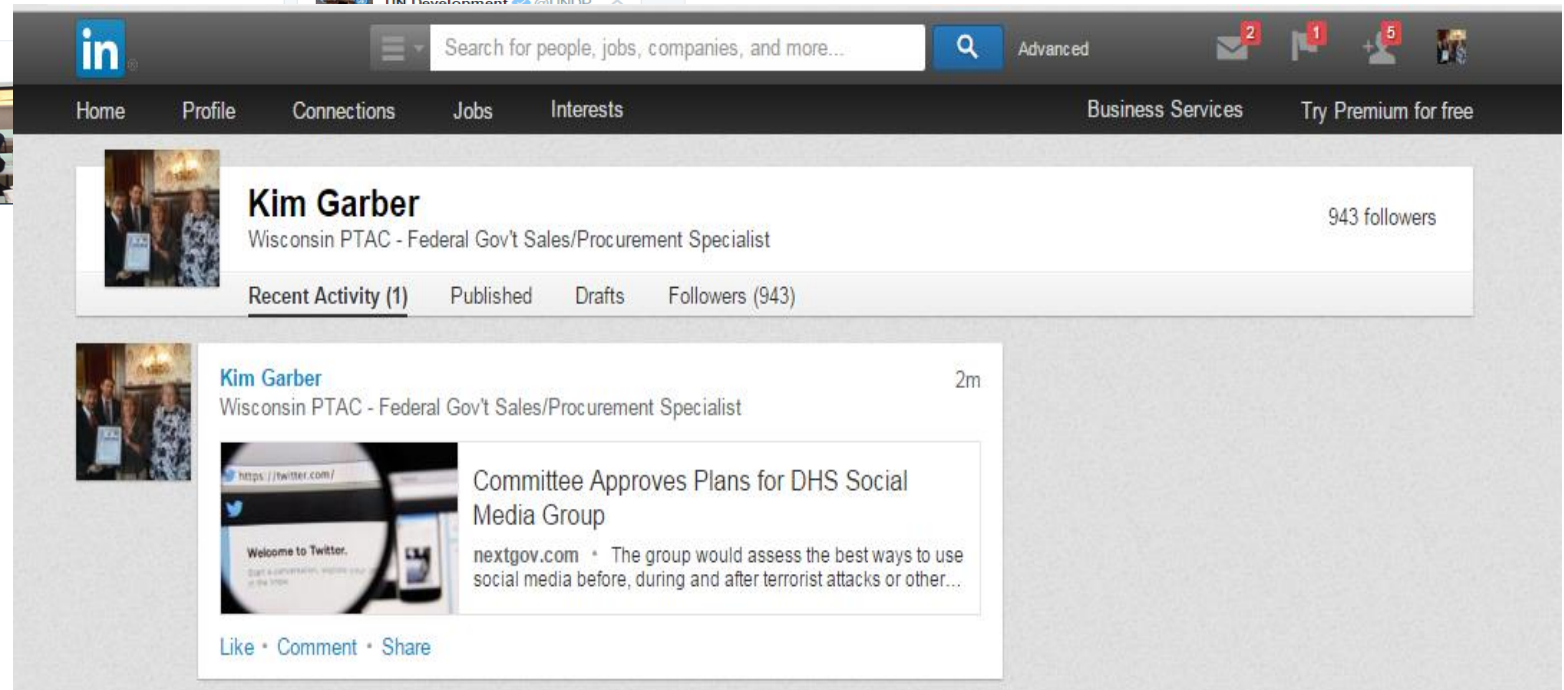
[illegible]

in

Search for people, jobs, companies, and more...

Advanced

2

1

5

Home Profile Connections Jobs Interests

Business Services Try Premium for free

Kim Garber

Wisconsin PTAC - Federal Gov't Sales/Procurement Specialist

943 followers

Recent Activity (1) Published Drafts Followers (943)

Kim Garber

Wisconsin PTAC - Federal Gov't Sales/Procurement Specialist

2m

https://twitter.com/

Welcome to Twitter.

Committee Approves Plans for DHS Social Media Group

nextgov.com • The group would assess the best ways to use social media before, during and after terrorist attacks or other...

Like • Comment • Share